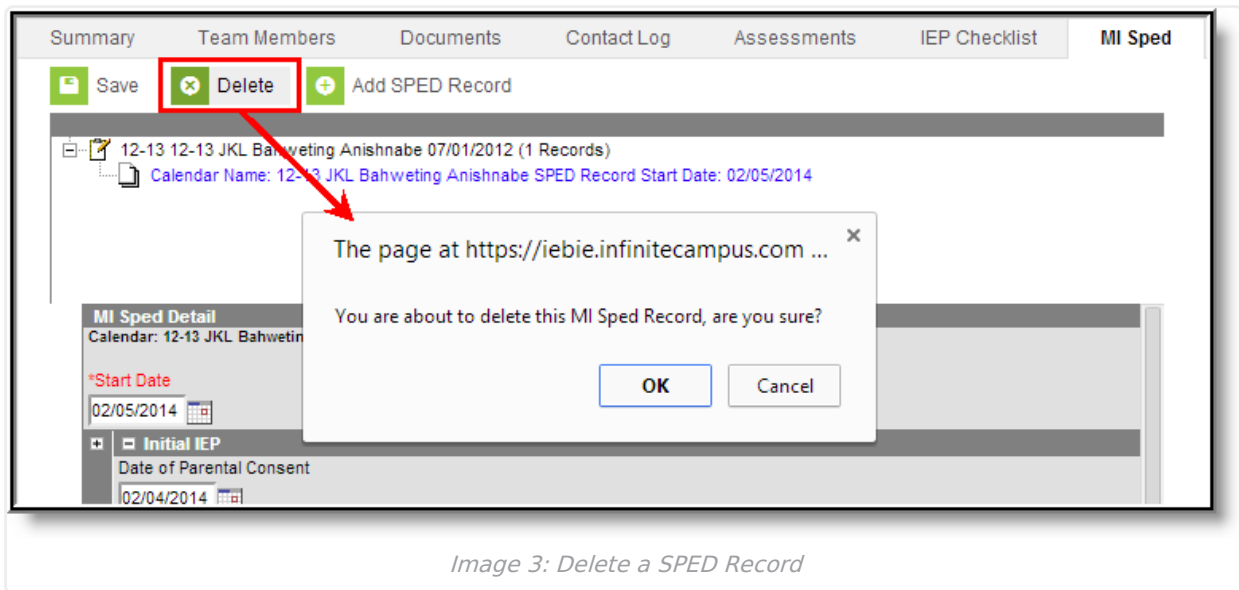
Summary Team Members Documents Contact Log Assessments IEP Checklist MI Sped

Save Delete Add SPED Record

12-13 12-13 JKL Bahweting Anishnabe 07/01/2012 (1 Records)
Calendar Name: 12-13 JKL Bahweting Anishnabe SPED Record Start Date: 02/05/2014

The page at https://iebie.infinitecampus.com ...

You are about to delete this MI Sped Record, are you sure?

OK Cancel

MI Sped Detail
Calendar: 12-13 JKL Bahwetin

*Start Date
02/05/2014

Initial IEP
Date of Parental Consent
02/04/2014

Image 3: Delete a SPED Record